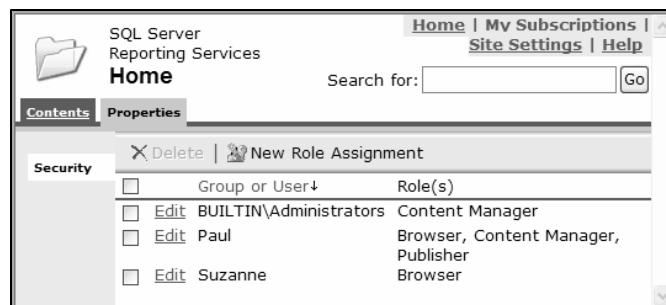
SQL Server
Reporting Services
Home

Home | My Subscriptions |
Site Settings | Help

Search for: Go

Contents Properties

Security

Delete | New Role Assignment

| | | Group or User↓ | Role(s) |
|---|---|---|---|
| | Edit | BUILTIN\Administrators | Content Manager |
| | Edit | Paul | Browser, Content Manager, Publisher |
| | Edit | Suzanne | Browser |